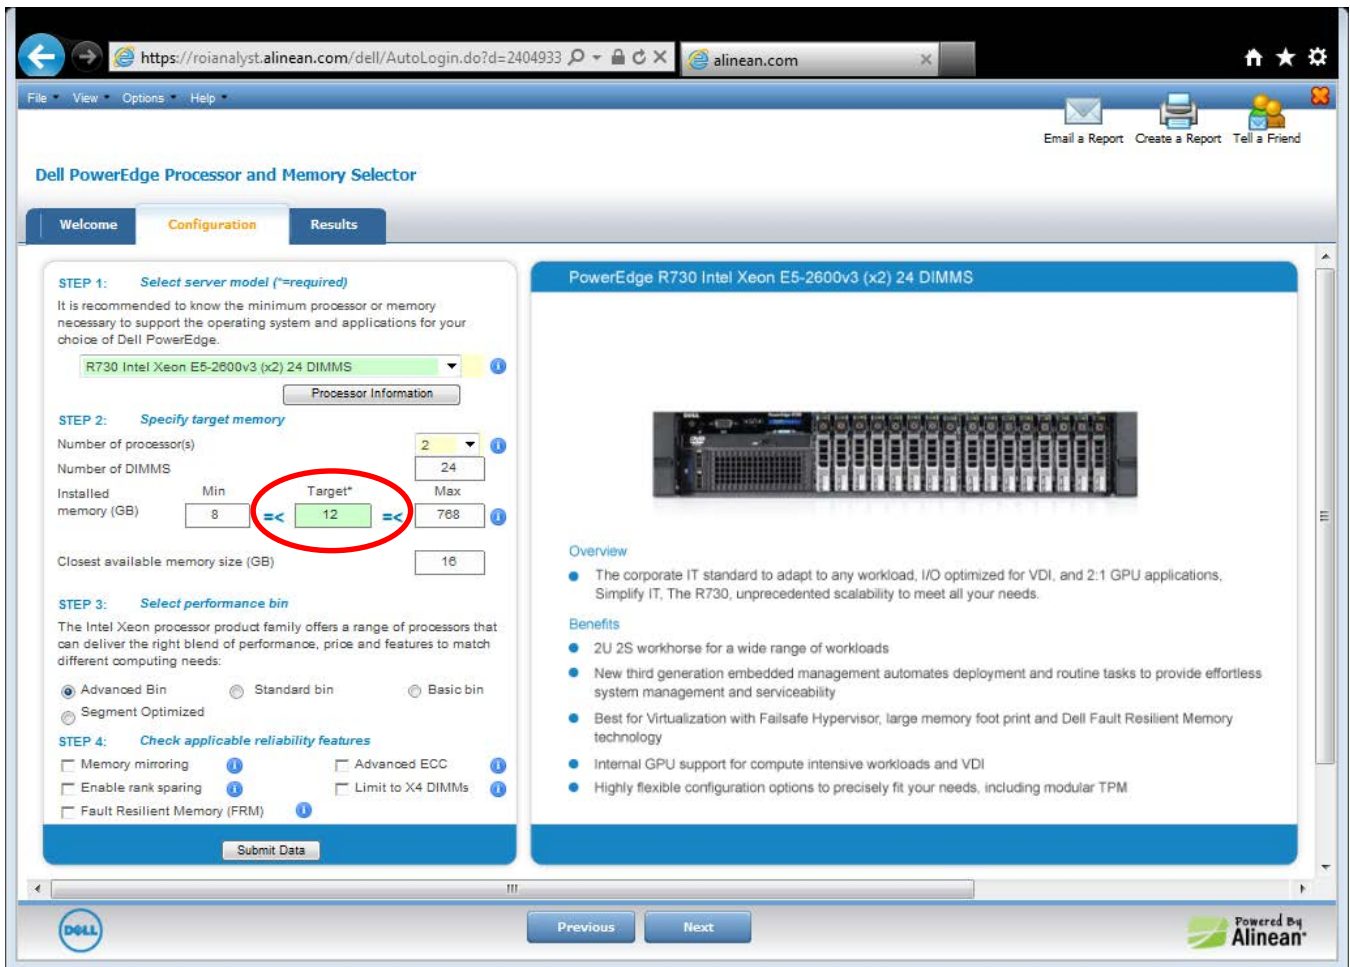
https://roianalyst.alinean.com/dell/AutoLogin.do?d=2404933

alinean.com

File View Options Help

Email a Report Create a Report Tell a Friend

Dell PowerEdge Processor and Memory Selector

Welcome Configuration Results

STEP 1: Select server model (*=required)

It is recommended to know the minimum processor or memory necessary to support the operating system and applications for your choice of Dell PowerEdge.

R730 Intel Xeon E5-2600v3 (x2) 24 DIMMS

Processor Information

STEP 2: Specify target memory

Number of processor(s) 2

Number of DIMMS 24

| | Min | | Target* | | Max |
|---|---|---|---|---|---|
| Installed memory (GB) | 8 | =< | 12 | =< | 768 |

Closest available memory size (GB) 16

STEP 3: Select performance bin

The Intel Xeon processor product family offers a range of processors that can deliver the right blend of performance, price and features to match different computing needs:

Advanced Bin Standard bin Basic bin
Segment Optimized

STEP 4: Check applicable reliability features

Memory mirroring Advanced ECC
Enable rank sparing Limit to X4 DIMMs
Fault Resilient Memory (FRM)

Submit Data

PowerEdge R730 Intel Xeon E5-2600v3 (x2) 24 DIMMS

Overview

- The corporate IT standard to adapt to any workload, I/O optimized for VDI, and 2:1 GPU applications. Simplify IT, The R730, unprecedented scalability to meet all your needs.

Benefits

- 2U 2S workhorse for a wide range of workloads
- New third generation embedded management automates deployment and routine tasks to provide effortless system management and serviceability
- Best for Virtualization with Failsafe Hypervisor, large memory foot print and Dell Fault Resilient Memory technology
- Internal GPU support for compute intensive workloads and VDI
- Highly flexible configuration options to precisely fit your needs, including modular TPM

DELL

Previous Next

Powered By Alinean